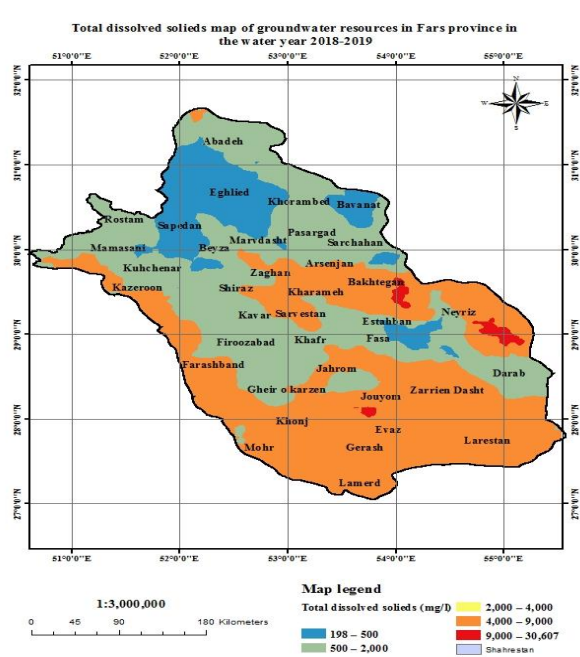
Total dissolved solieds map of groundwater resources in Fars province in the water year 2018-2019

51°0'0"E 52°0'0"E 53°0'0"E 54°0'0"E 55°0'0"E

32°0'0"N 31°0'0"N 30°0'0"N 29°0'0"N 28°0'0"N 27°0'0"N

N
W E
S

Abadeh
Eghlied
Khorambed
Bavanat
Rostam
Sapedan
Pasargad
Mamasani
Marvdasht
Sarchahan
Beyza
Kuhchenar
Zaghan
Arsenjan
Kazeroon
Bakhtegan
Shiraz
Kharameh
Neyriz
Kavar
Sarvestan
Estahban
Firoozabad
Khafr
Fasa
Farashband
Jahrom
Darab
Gheir o karzen
Jouyom
Zarrien Dasht
Khonj
Evaz
Mohr
Gerash
Larestan
Lamerd

1:3,000,000
0 45 90 180 Kilometers

Map legend
Total dissolved solieds (mg/l)
198 – 500
500 – 2,000
2,000 – 4,000
4,000 – 9,000
9,000 – 30,607
Shahrestan